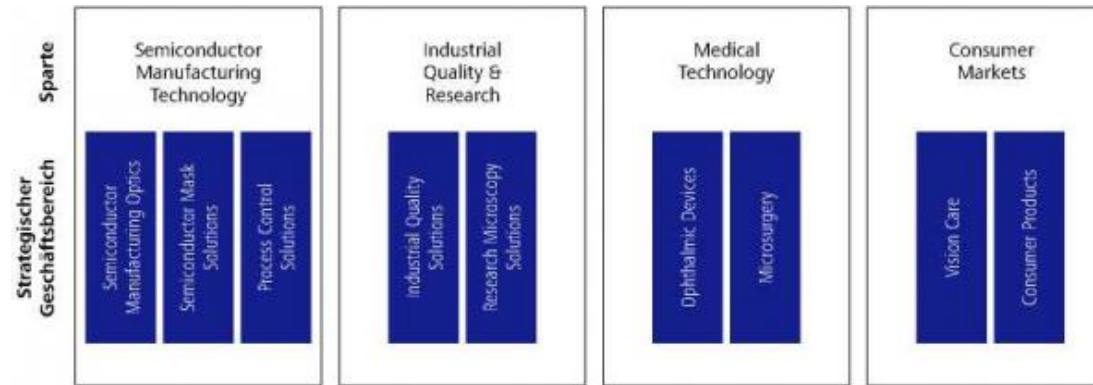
Sparte

Strategischer Geschäftsbereich

Semiconductor Manufacturing Technology

Semiconductor Manufacturing Optics

Semiconductor Mask Solutions

Process Control Solutions

Industrial Quality & Research

Industrial Quality Solutions

Research Microscopy Solutions

Medical Technology

Ophthalmic Devices

Microsurgery

Consumer Markets

Vision Care

Consumer Products